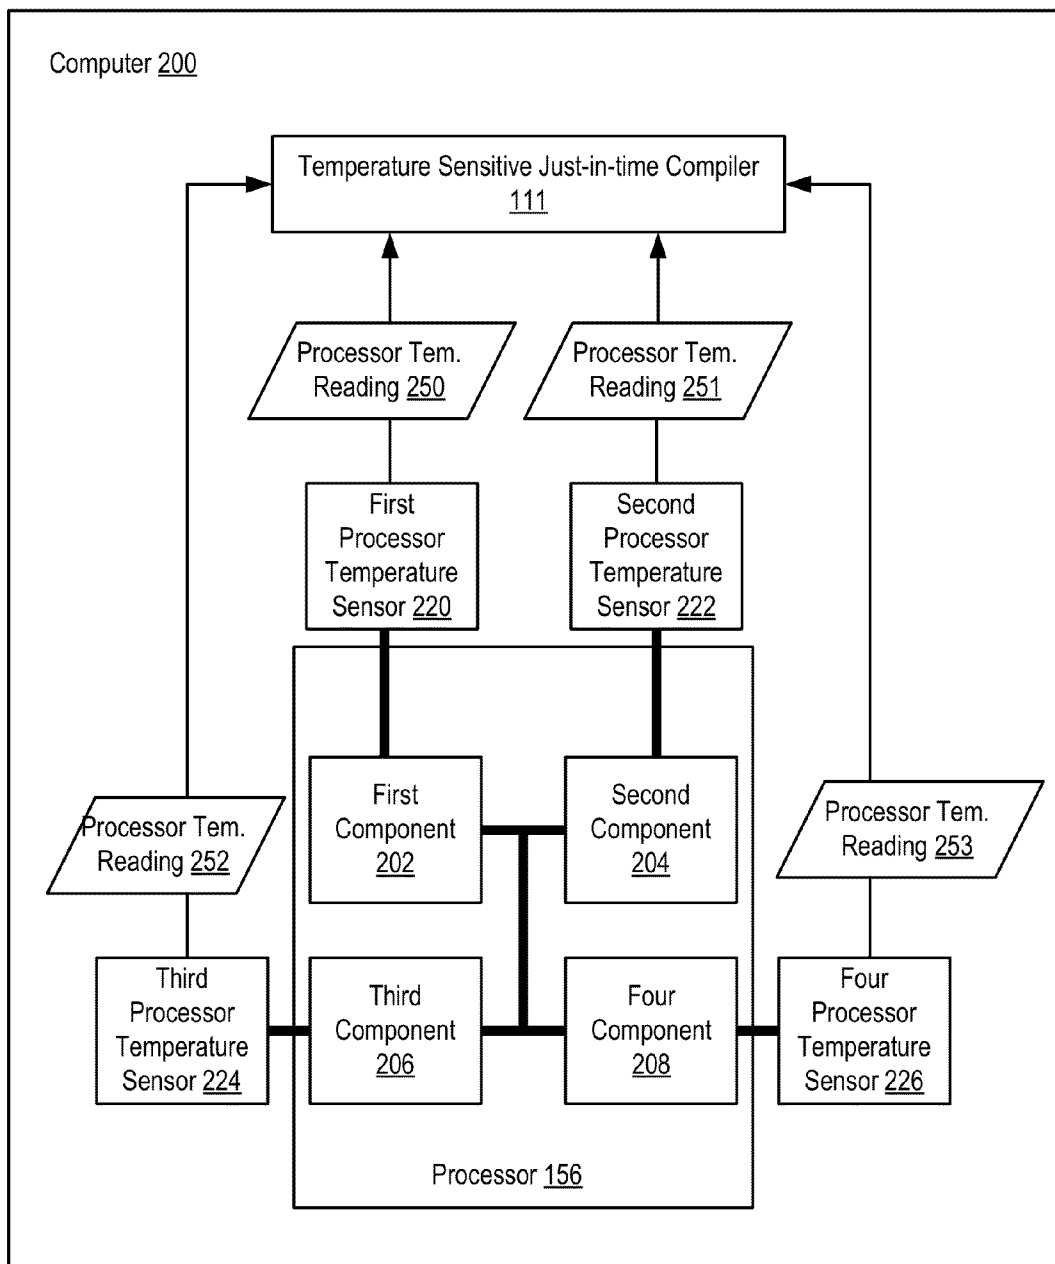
Computer 200

Temperature Sensitive Just-in-time Compiler 111

Processor Tem. Reading 250

Processor Tem. Reading 251

First Processor Temperature Sensor 220

Second Processor Temperature Sensor 222

First Component 202

Second Component 204

Processor Tem. Reading 252

Processor Tem. Reading 253

Third Processor Temperature Sensor 224

Third Component 206

Four Component 208

Four Processor Temperature Sensor 226

Processor 156